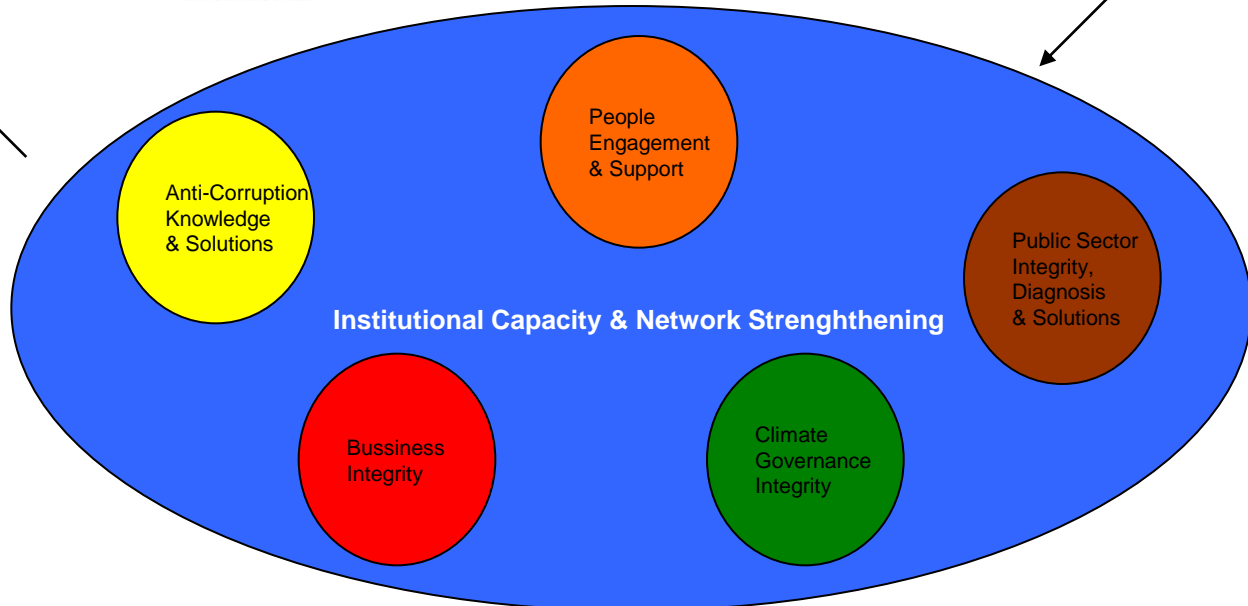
People Engagement & Support

Anti-Corruption Knowledge & Solutions

Public Sector Integrity, Diagnosis & Solutions

Institutional Capacity & Network Strenghthening

Bussiness Integrity

Climate Governance Integrity